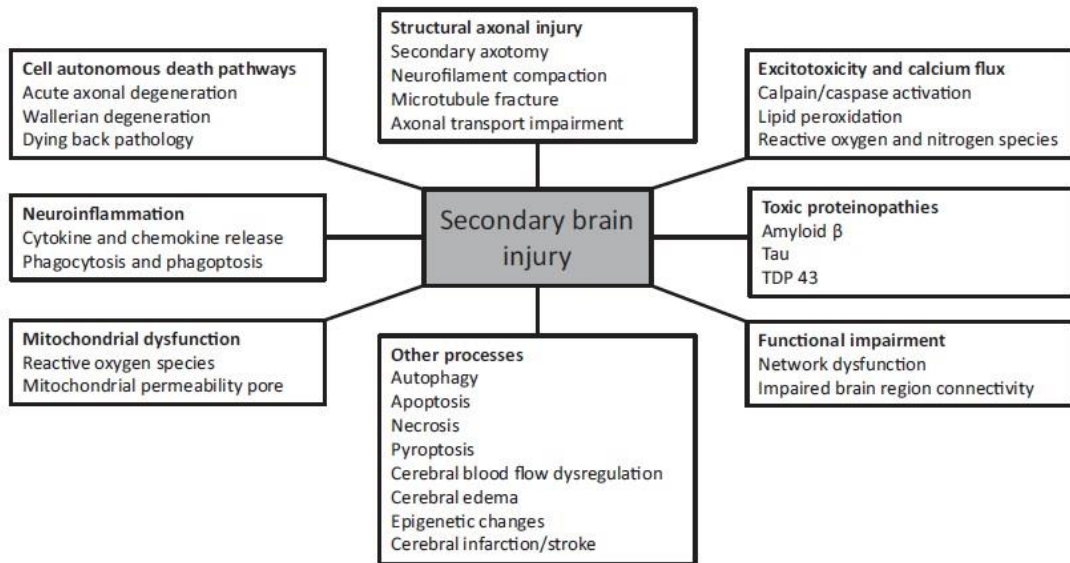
Structural axonal injury
Secondary axotomy
Neurofilament compaction
Microtubule fracture
Axonal transport impairment

Cell autonomous death pathways
Acute axonal degeneration
Wallerian degeneration
Dying back pathology

Excitotoxicity and calcium flux
Calpain/caspase activation
Lipid peroxidation
Reactive oxygen and nitrogen species

Neuroinflammation
Cytokine and chemokine release
Phagocytosis and phagoptosis

Secondary brain injury

Toxic proteinopathies
Amyloid β
Tau
TDP 43

Mitochondrial dysfunction
Reactive oxygen species
Mitochondrial permeability pore

Other processes
Autophagy
Apoptosis
Necrosis
Pyroptosis
Cerebral blood flow dysregulation
Cerebral edema
Epigenetic changes
Cerebral infarction/stroke

Functional impairment
Network dysfunction
Impaired brain region connectivity